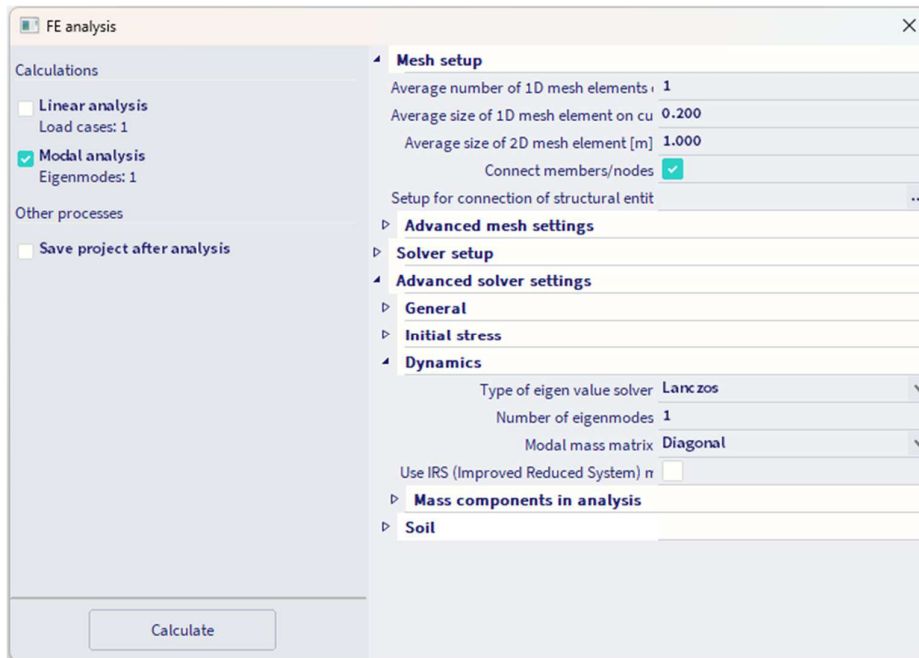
FE analysis

Calculations

Linear analysis
Load cases: 1

Modal analysis
Eigenmodes: 1

Other processes

Save project after analysis

Calculate

Mesh setup

| | |
|---|---|
| Average number of 1D mesh elements | 1 |
| Average size of 1D mesh element on cu | 0.200 |
| Average size of 2D mesh element [m] | 1.000 |
| Connect members/nodes | |
| Setup for connection of structural entit | ... |

Advanced mesh settings

Solver setup

Advanced solver settings

General

Initial stress

Dynamics

| | |
|---|---|
| Type of eigen value solver | Lanczos |
| Number of eigenmodes | 1 |
| Modal mass matrix | Diagonal |
| Use IRS (Improved Reduced System) n | |

Mass components in analysis

Soil